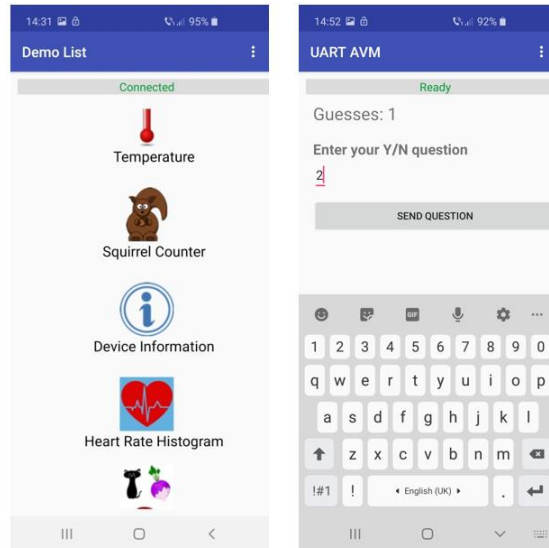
14:31 95%

Demo List

Connected

Temperature

Squirrel Counter

Device Information

Heart Rate Histogram

14:52 92%

UART AVM

Ready

Guesses: 1

Enter your Y/N question

2

SEND QUESTION

GIF

1 2 3 4 5 6 7 8 9 0

q w e r t y u i o p

a s d f g h j k l

z x c v b n m

!#1 ! English (UK) .